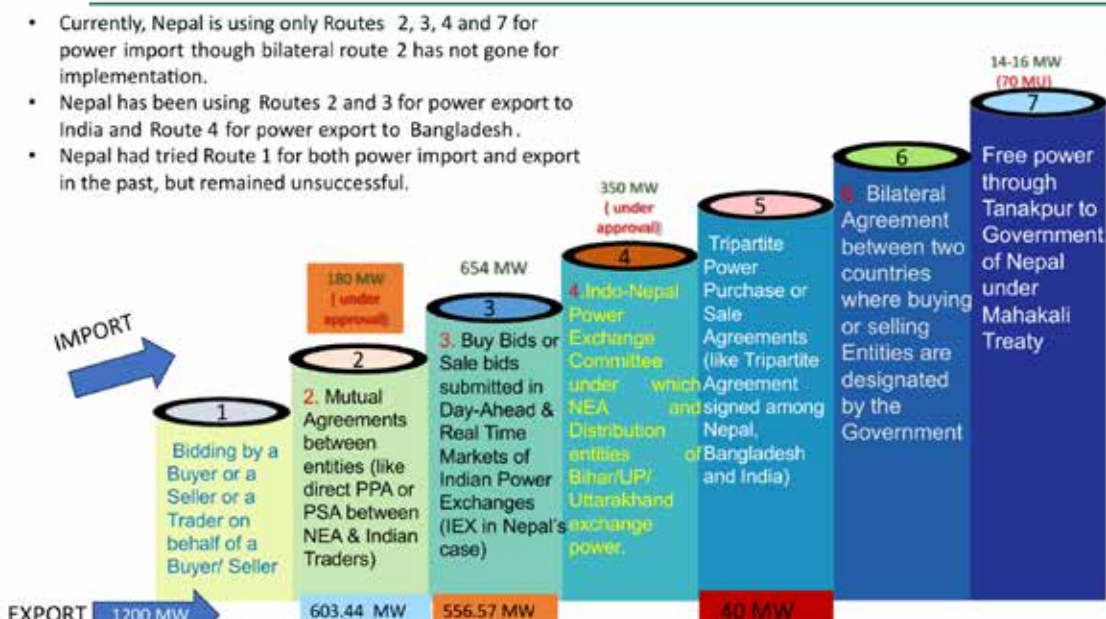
• Currently, Nepal is using only Routes 2, 3, 4 and 7 for power import though bilateral route 2 has not gone for implementation.
• Nepal has been using Routes 2 and 3 for power export to India and Route 4 for power export to Bangladesh.
• Nepal had tried Route 1 for both power import and export in the past, but remained unsuccessful.

IMPORT

1
Bidding by a Buyer or a Seller or a Trader on behalf of a Buyer/ Seller

180 MW (under approval)
2
2. Mutual Agreements between entities (like direct PPA or PSA between NEA & Indian Traders)

654 MW
3
3. Buy Bids or Sale bids submitted in Day-Ahead & Real Time Markets of Indian Power Exchanges (IEX in Nepal's case)

350 MW (under approval)
4
4.Indo-Nepal Power Exchange Committee under which NEA and Distribution entities of Bihar/UP/ Uttarakhand exchange power.

5
Tripartite Power Purchase or Sale Agreements (like Tripartite Agreement signed among Nepal, Bangladesh and India)

6
6. Bilateral Agreement between two countries where buying or selling Entities are designated by the Government

14-16 MW (70 MU)
7
Free power through Tanakpur to Government of Nepal under Mahakali Treaty

EXPORT 1200 MW 603.44 MW 556.57 MW 40 MW